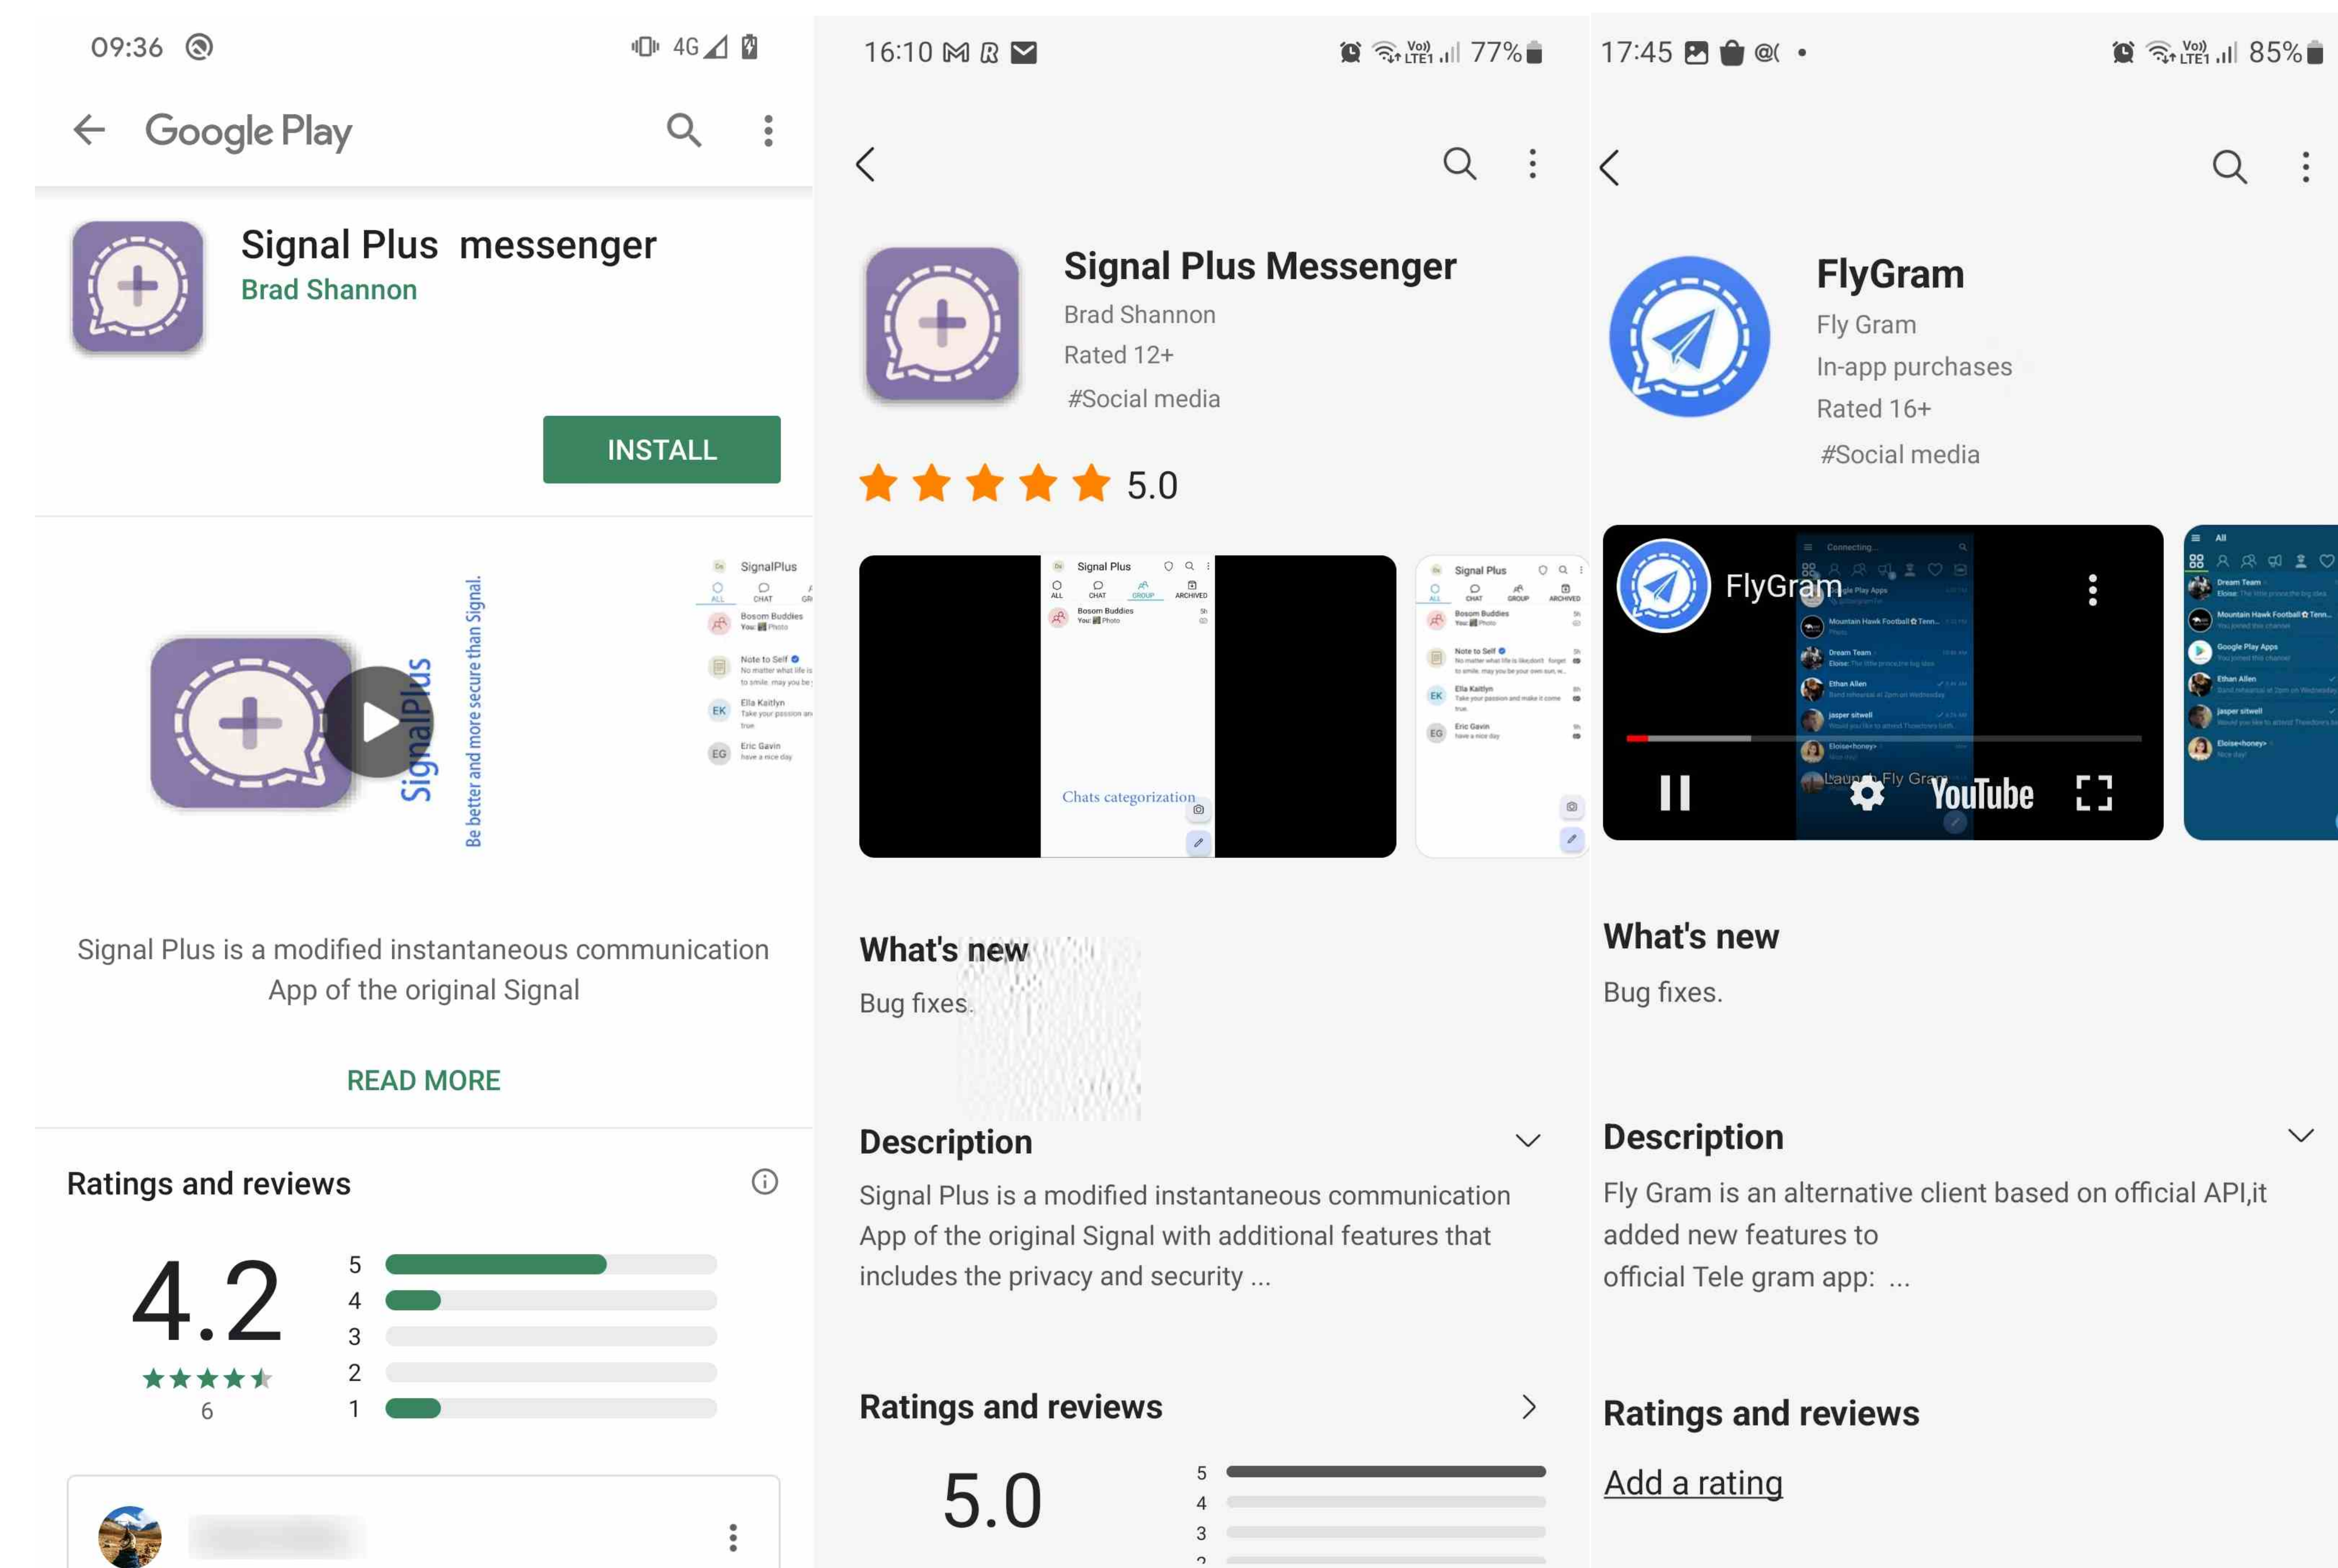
09:36 4G

Google Play

Signal Plus messenger
Brad Shannon

INSTALL

SignalPlus
Be better and more secure than Signal.

SignalPlus
ALL CHAT
Bosom Buddies
Note to Self
EK Ella Kaitlyn
EG Eric Gavin

Signal Plus is a modified instantaneous communication App of the original Signal

READ MORE

Ratings and reviews

4.2
6

5
4
3
2
1

16:10 77%

Signal Plus Messenger
Brad Shannon
Rated 12+
#Social media

5.0

Signal Plus
ALL CHAT GROUP ARCHIVED
Bosom Buddies
Chats categorization

What's new
Bug fixes.

Description
Signal Plus is a modified instantaneous communication App of the original Signal with additional features that includes the privacy and security ...

Ratings and reviews

5.0
5
4
3

17:45 85%

FlyGram
Fly Gram
In-app purchases
Rated 16+
#Social media

FlyGram
YouTube

What's new
Bug fixes.

Description
Fly Gram is an alternative client based on official API,it added new features to official Tele gram app: ...

Ratings and reviews
Add a rating